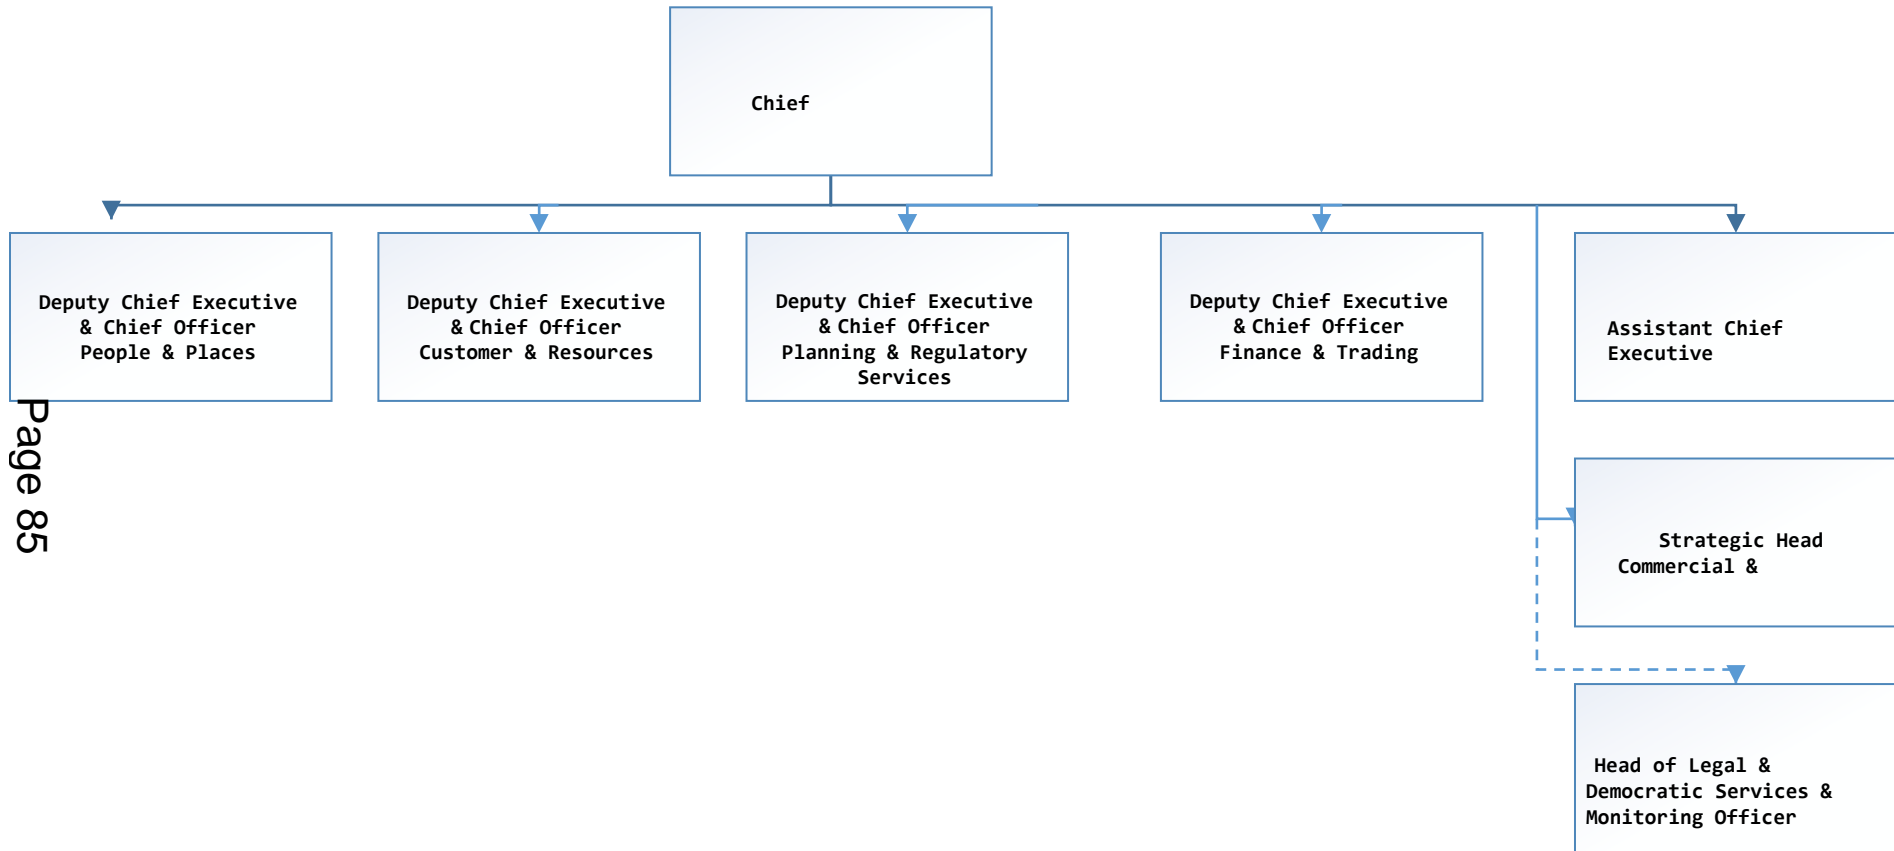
Chief

Deputy Chief Executive & Chief Officer People & Places

Deputy Chief Executive & Chief Officer Customer & Resources

Deputy Chief Executive & Chief Officer Planning & Regulatory Services

Deputy Chief Executive & Chief Officer Finance & Trading

Assistant Chief Executive

Page 85

Strategic Head Commercial &

Head of Legal & Democratic Services & Monitoring Officer